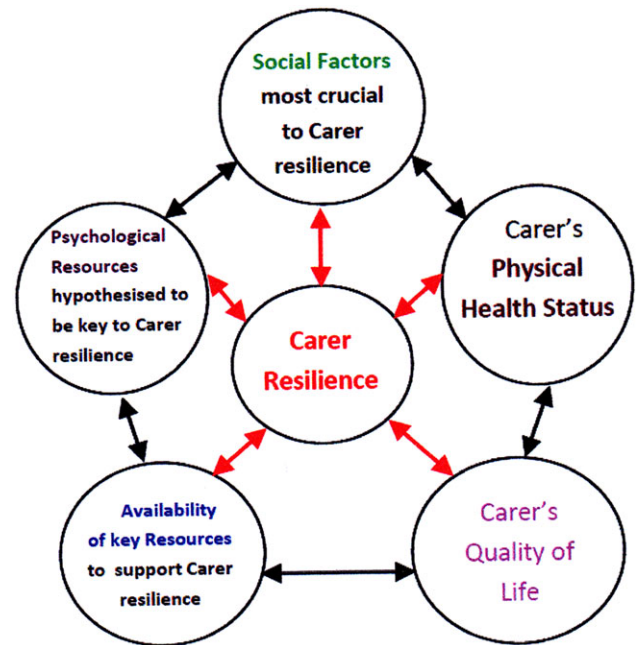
Social Factors most crucial to Carer resilience

Psychological Resources hypothesised to be key to Carer resilience

Carer's Physical Health Status

Carer Resilience

Availability of key Resources to support Carer resilience

Carer's Quality of Life